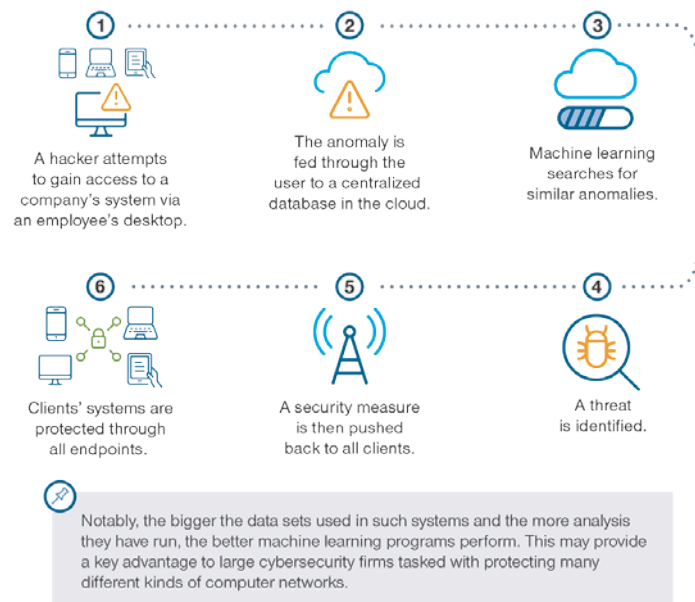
1

A hacker attempts to gain access to a company's system via an employee's desktop.

2

The anomaly is fed through the user to a centralized database in the cloud.

3

Machine learning searches for similar anomalies.

6

Clients' systems are protected through all endpoints.

5

A security measure is then pushed back to all clients.

4

A threat is identified.

Notably, the bigger the data sets used in such systems and the more analysis they have run, the better machine learning programs perform. This may provide a key advantage to large cybersecurity firms tasked with protecting many different kinds of computer networks.